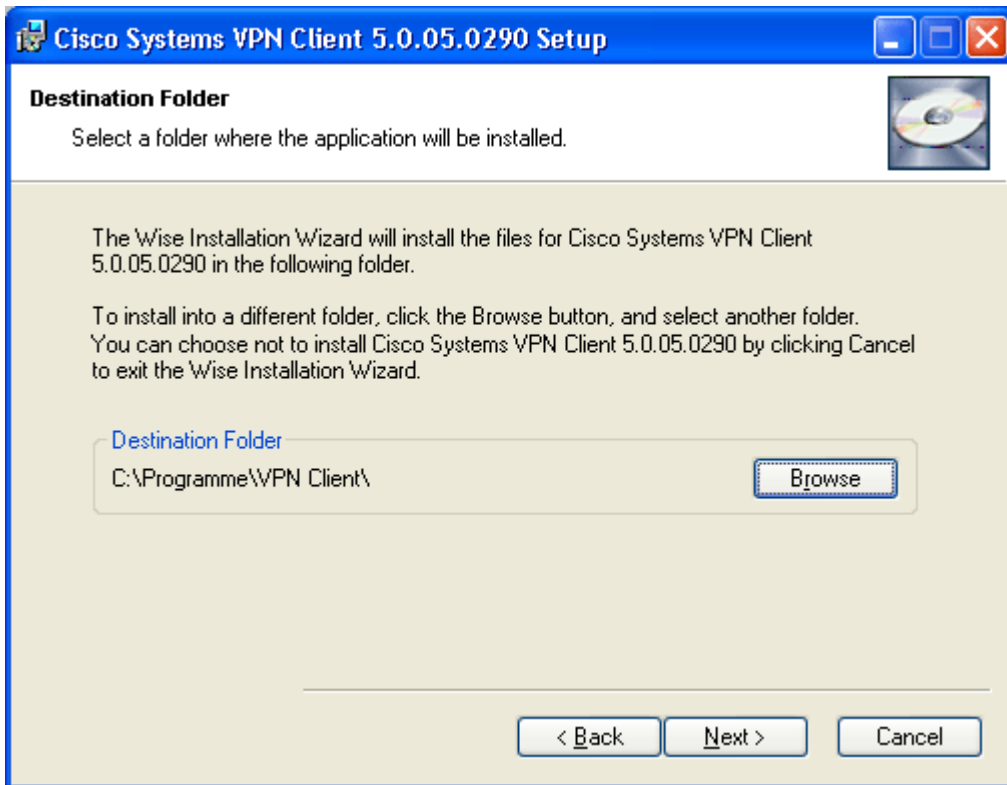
Cisco Systems VPN Client 5.0.05.0290 Setup

Destination Folder

Select a folder where the application will be installed.

The Wise Installation Wizard will install the files for Cisco Systems VPN Client 5.0.05.0290 in the following folder.

To install into a different folder, click the Browse button, and select another folder. You can choose not to install Cisco Systems VPN Client 5.0.05.0290 by clicking Cancel to exit the Wise Installation Wizard.

Destination Folder

C:\Programme\VPN Client\

Browse

< Back

Next >

Cancel